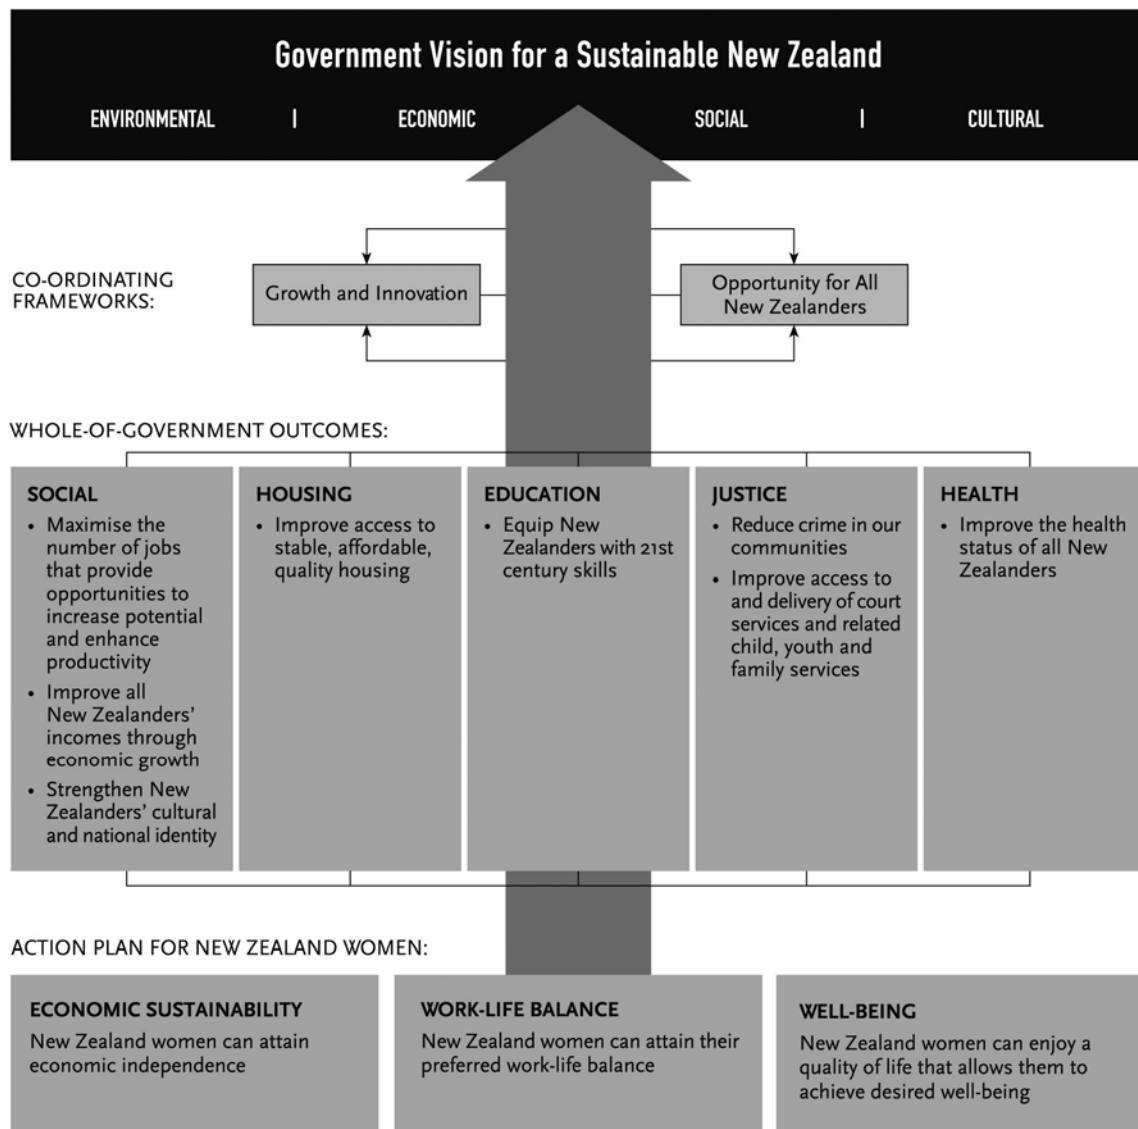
Government Vision for a Sustainable New Zealand

ENVIRONMENTAL | ECONOMIC SOCIAL | CULTURAL

CO-ORDINATING FRAMEWORKS:

Growth and Innovation

Opportunity for All New Zealanders

WHOLE-OF-GOVERNMENT OUTCOMES:

SOCIAL
• Maximise the number of jobs that provide opportunities to increase potential and enhance productivity
• Improve all New Zealanders' incomes through economic growth
• Strengthen New Zealanders' cultural and national identity

HOUSING
• Improve access to stable, affordable, quality housing

EDUCATION
• Equip New Zealanders with 21st century skills

JUSTICE
• Reduce crime in our communities
• Improve access to and delivery of court services and related child, youth and family services

HEALTH
• Improve the health status of all New Zealanders

ACTION PLAN FOR NEW ZEALAND WOMEN:

ECONOMIC SUSTAINABILITY
New Zealand women can attain economic independence

WORK-LIFE BALANCE
New Zealand women can attain their preferred work-life balance

WELL-BEING
New Zealand women can enjoy a quality of life that allows them to achieve desired well-being